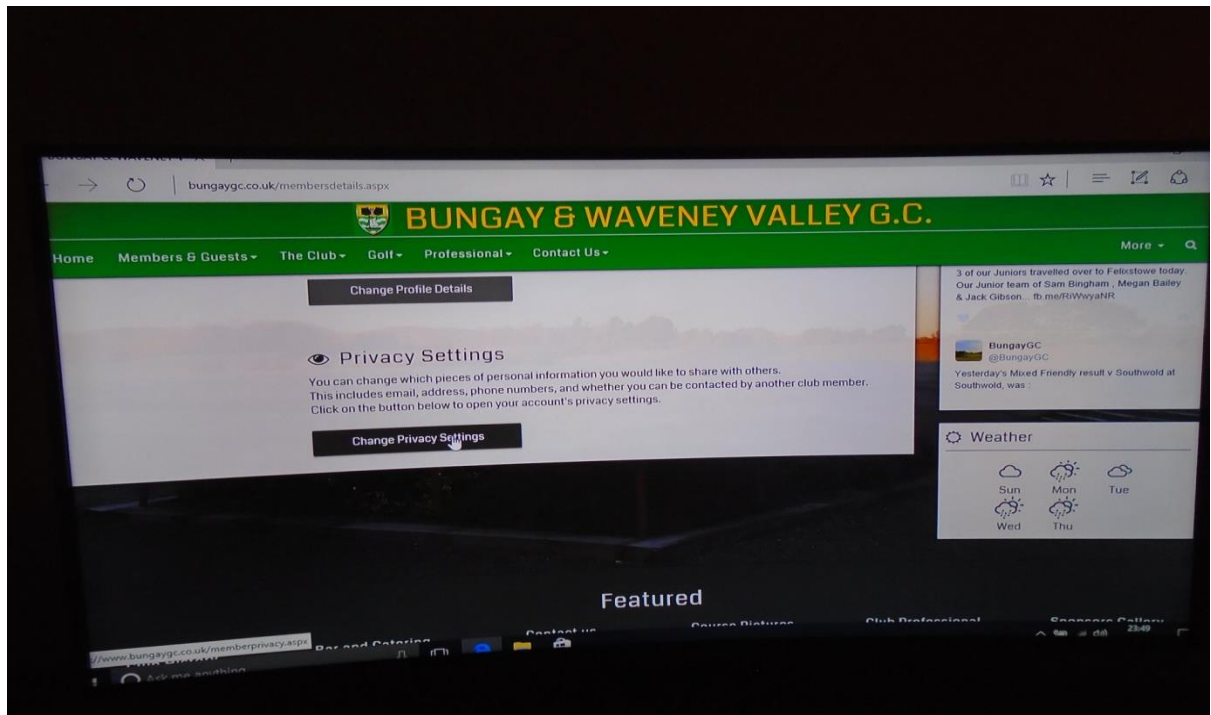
bungaygc.co.uk/membersdetails.aspx

BUNGAY & WAVENEY VALLEY G.C.

Home Members & Guests The Club Golf Professional Contact Us More

Change Profile Details

Privacy Settings

You can change which pieces of personal information you would like to share with others. This includes email, address, phone numbers, and whether you can be contacted by another club member. Click on the button below to open your account's privacy settings.

Change Privacy Settings

3 of our Juniors travelled over to Felixstowe today. Our Junior team of Sam Bingham , Megan Bailey & Jack Gibson... fb.me/RiWwyaNR

BungayGC
@BungayGC
Yesterday's Mixed Friendly result v Southwold at Southwold, was :

Weather

Sun Mon Tue
Wed Thu

Featured

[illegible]://www.bungaygc.co.uk/memberprivacy.aspx

Bar and Catering Contact us Course Pictures Club Professional Sponsors Gallery

Ask me anything

23:49